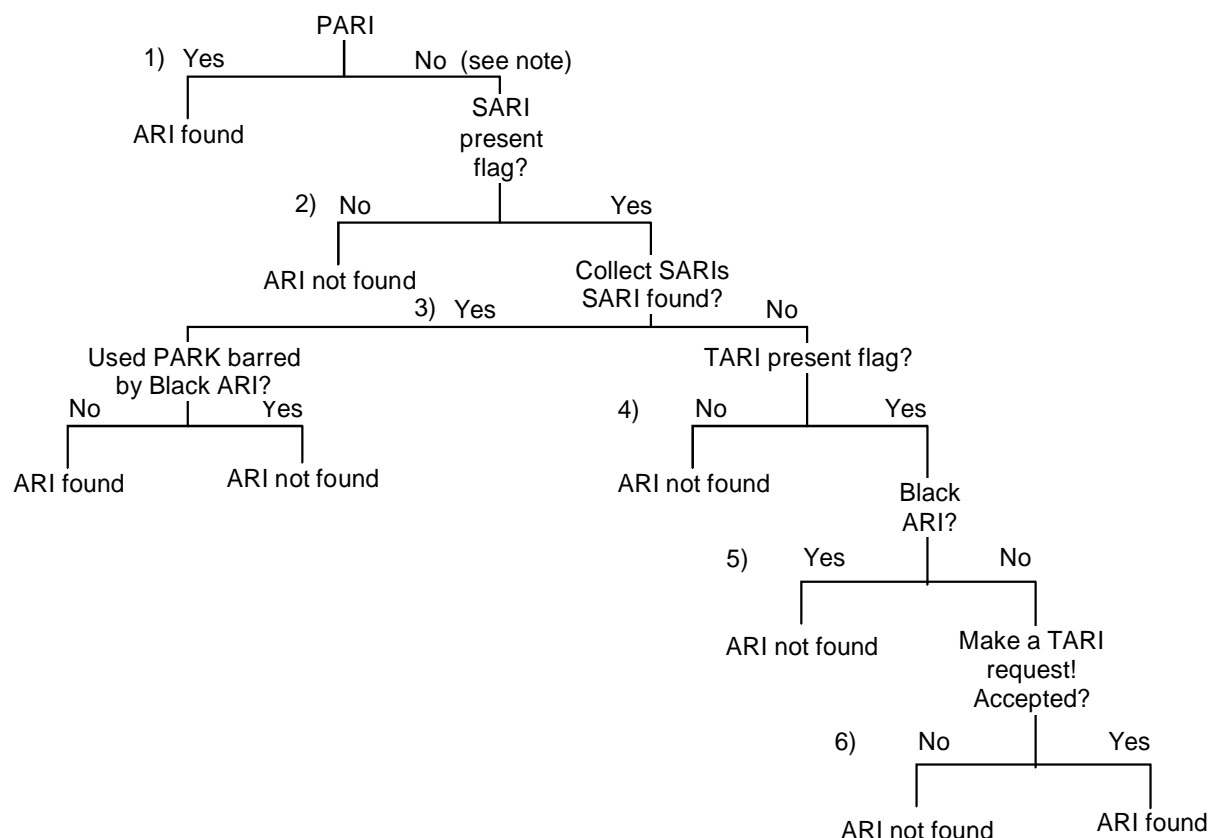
PARI

1) Yes

No (see note)

ARI found

SARI present flag?

2) No

Yes

ARI not found

Collect SARIs SARI found?

3) Yes

No

Used PARK barred by Black ARI?

TARI present flag?

No

Yes

4) No

Yes

ARI found

ARI not found

ARI not found

Black ARI?

5) Yes

No

ARI not found

Make a TARI request! Accepted?

6) No

Yes

ARI not found

ARI found